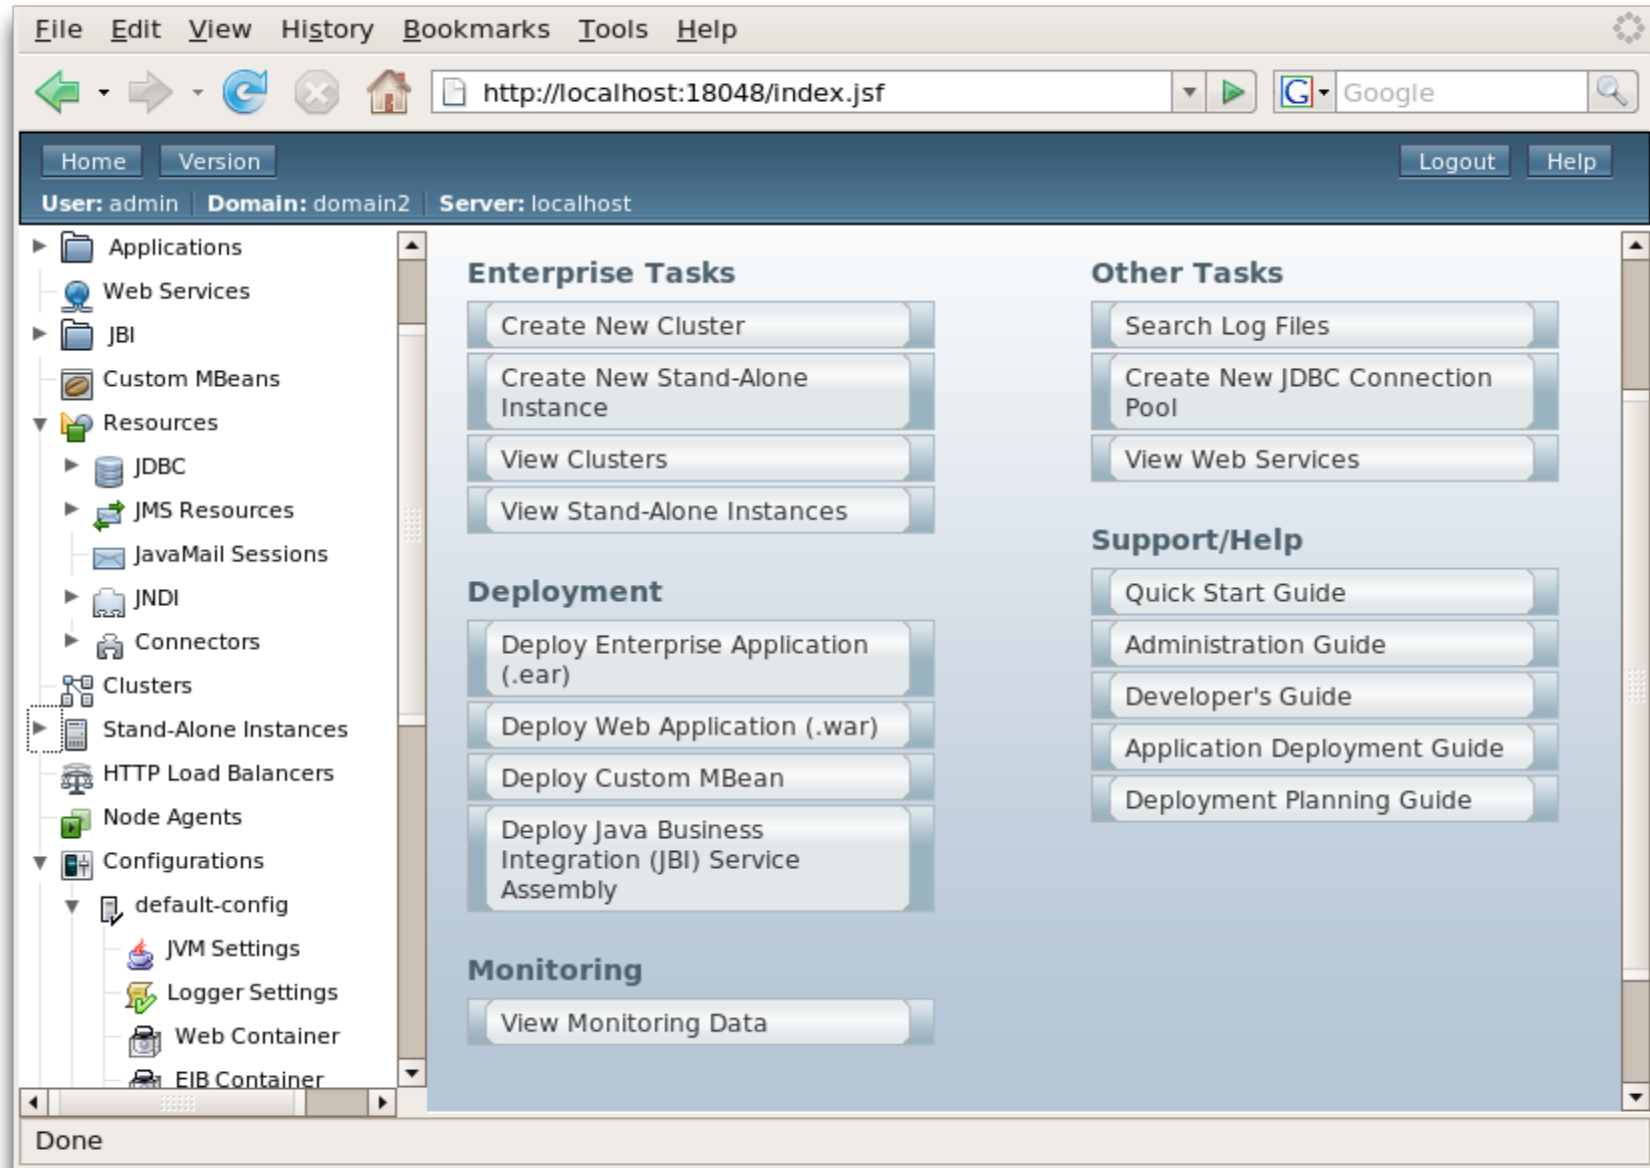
File Edit View History Bookmarks Tools Help

http://localhost:18048/index.jsf

Google

Home Version Logout Help

User: admin | Domain: domain2 | Server: localhost

Applications
Web Services
JBI
Custom MBeans
Resources
JDBC
JMS Resources
JavaMail Sessions
JNDI
Connectors
Clusters
Stand-Alone Instances
HTTP Load Balancers
Node Agents
Configurations
default-config
JVM Settings
Logger Settings
Web Container
EJB Container

Enterprise Tasks

Create New Cluster
Create New Stand-Alone Instance
View Clusters
View Stand-Alone Instances

Deployment

Deploy Enterprise Application (.ear)
Deploy Web Application (.war)
Deploy Custom MBean
Deploy Java Business Integration (JBI) Service Assembly

Monitoring

View Monitoring Data

Other Tasks

Search Log Files
Create New JDBC Connection Pool
View Web Services

Support/Help

Quick Start Guide
Administration Guide
Developer's Guide
Application Deployment Guide
Deployment Planning Guide

Done